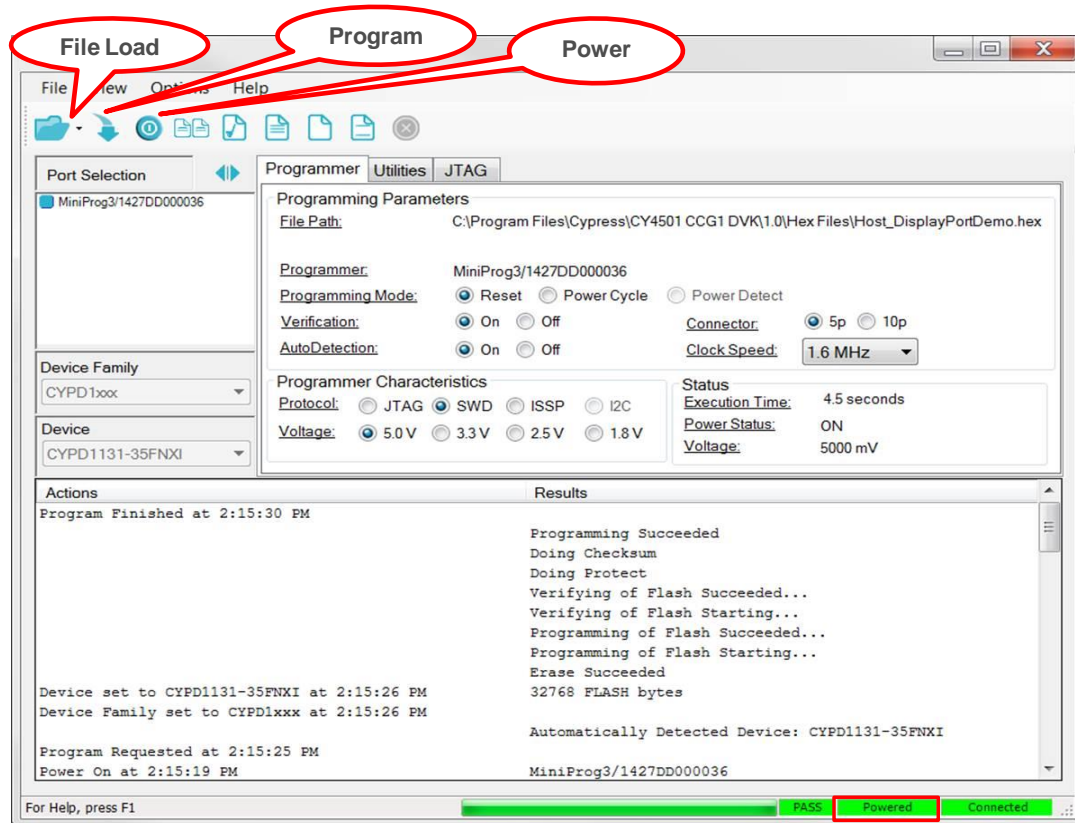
File Load

Program

Power

File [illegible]iew Opti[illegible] Help

Port Selection

MiniProg3/1427DD000036

Device Family

CYPD1xxx

Device

CYPD1131-35FNXI

Programmer Utilities JTAG

Programming Parameters

File Path: C:\Program Files\Cypress\CY4501 CCG1 DVK\1.0\Hex Files\Host_DisplayPortDemo.hex

Programmer: MiniProg3/1427DD000036

Programming Mode: Reset Power Cycle Power Detect

Verification: On Off

AutoDetection: On Off

Connector: 5p 10p

Clock Speed: 1.6 MHz

Programmer Characteristics

Protocol: JTAG SWD ISSP I2C

Voltage: 5.0 V 3.3 V 2.5 V 1.8 V

Status

Execution Time: 4.5 seconds

Power Status: ON

Voltage: 5000 mV

| Actions | Results |
|---|---|
| Program Finished at 2:15:30 PM | |
| | Programming Succeeded |
| | Doing Checksum |
| | Doing Protect |
| | Verifying of Flash Succeeded... |
| | Verifying of Flash Starting... |
| | Programming of Flash Succeeded... |
| | Programming of Flash Starting... |
| | Erase Succeeded |
| Device set to CYPD1131-35FNXI at 2:15:26 PM | 32768 FLASH bytes |
| Device Family set to CYPD1xxx at 2:15:26 PM | |
| | Automatically Detected Device: CYPD1131-35FNXI |
| Program Requested at 2:15:25 PM | |
| Power On at 2:15:19 PM | MiniProg3/1427DD000036 |

For Help, press F1

PASS Powered Connected